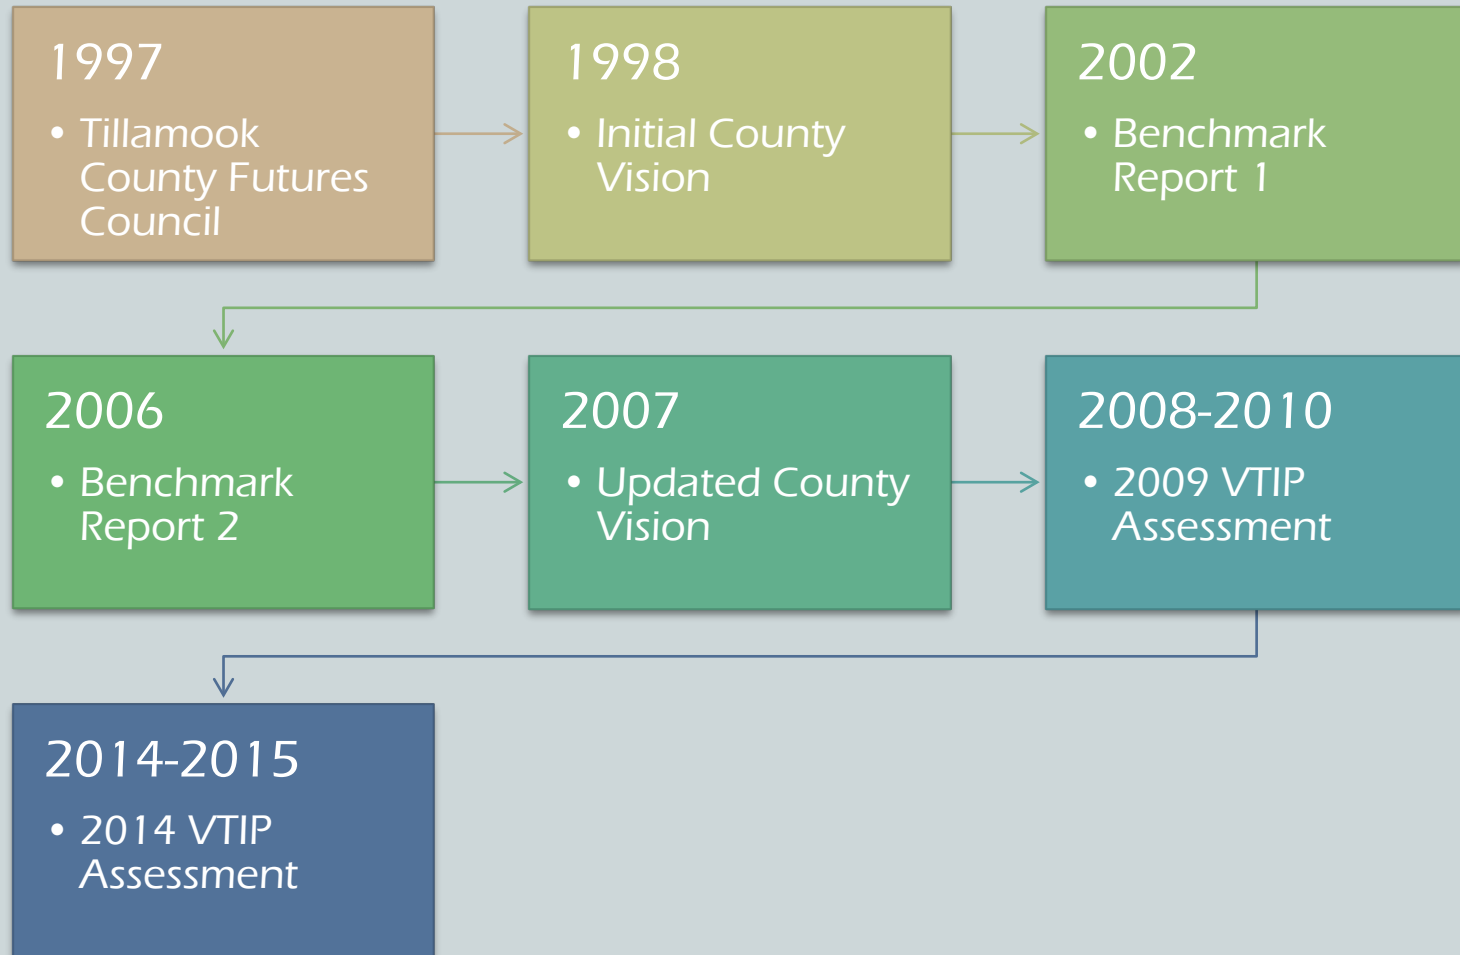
1997

• Tillamook County Futures Council

1998

• Initial County Vision

2002

• Benchmark Report 1

2006

• Benchmark Report 2

2007

• Updated County Vision

2008-2010

• 2009 VTIP Assessment

2014-2015

• 2014 VTIP Assessment